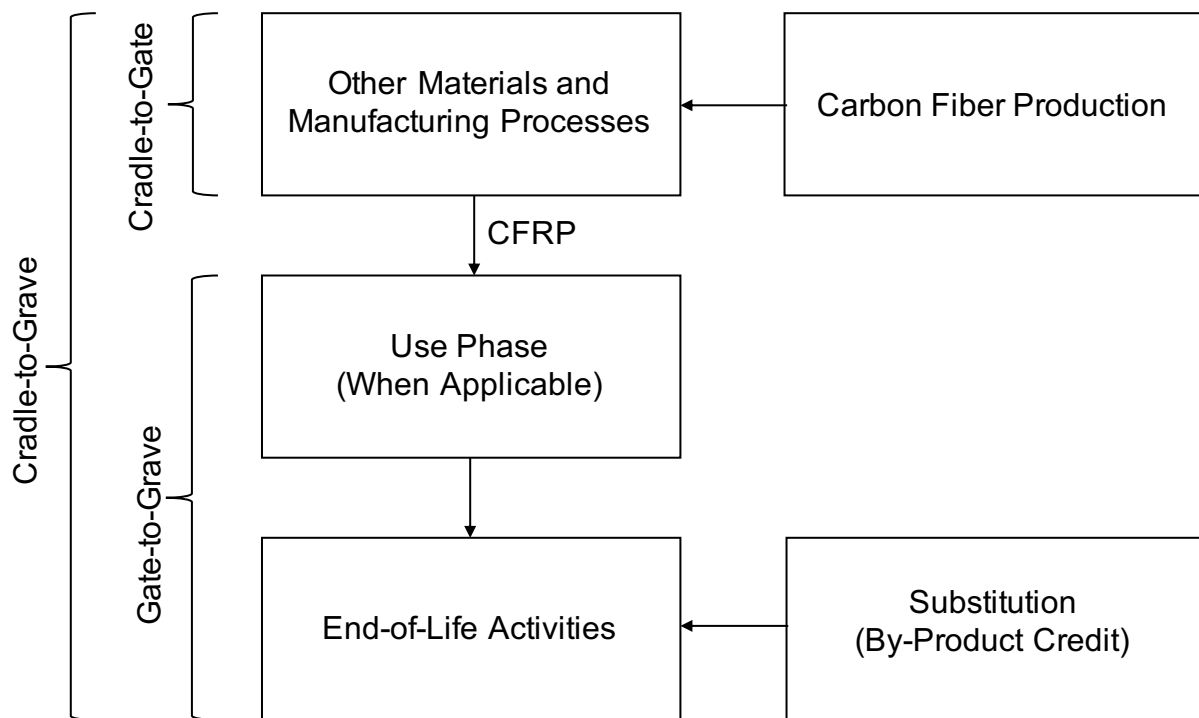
Cradle-to-Grave

Cradle-to-Gate

Other Materials and Manufacturing Processes

Carbon Fiber Production

CFRP

Gate-to-Grave

Use Phase (When Applicable)

End-of-Life Activities

Substitution (By-Product Credit)